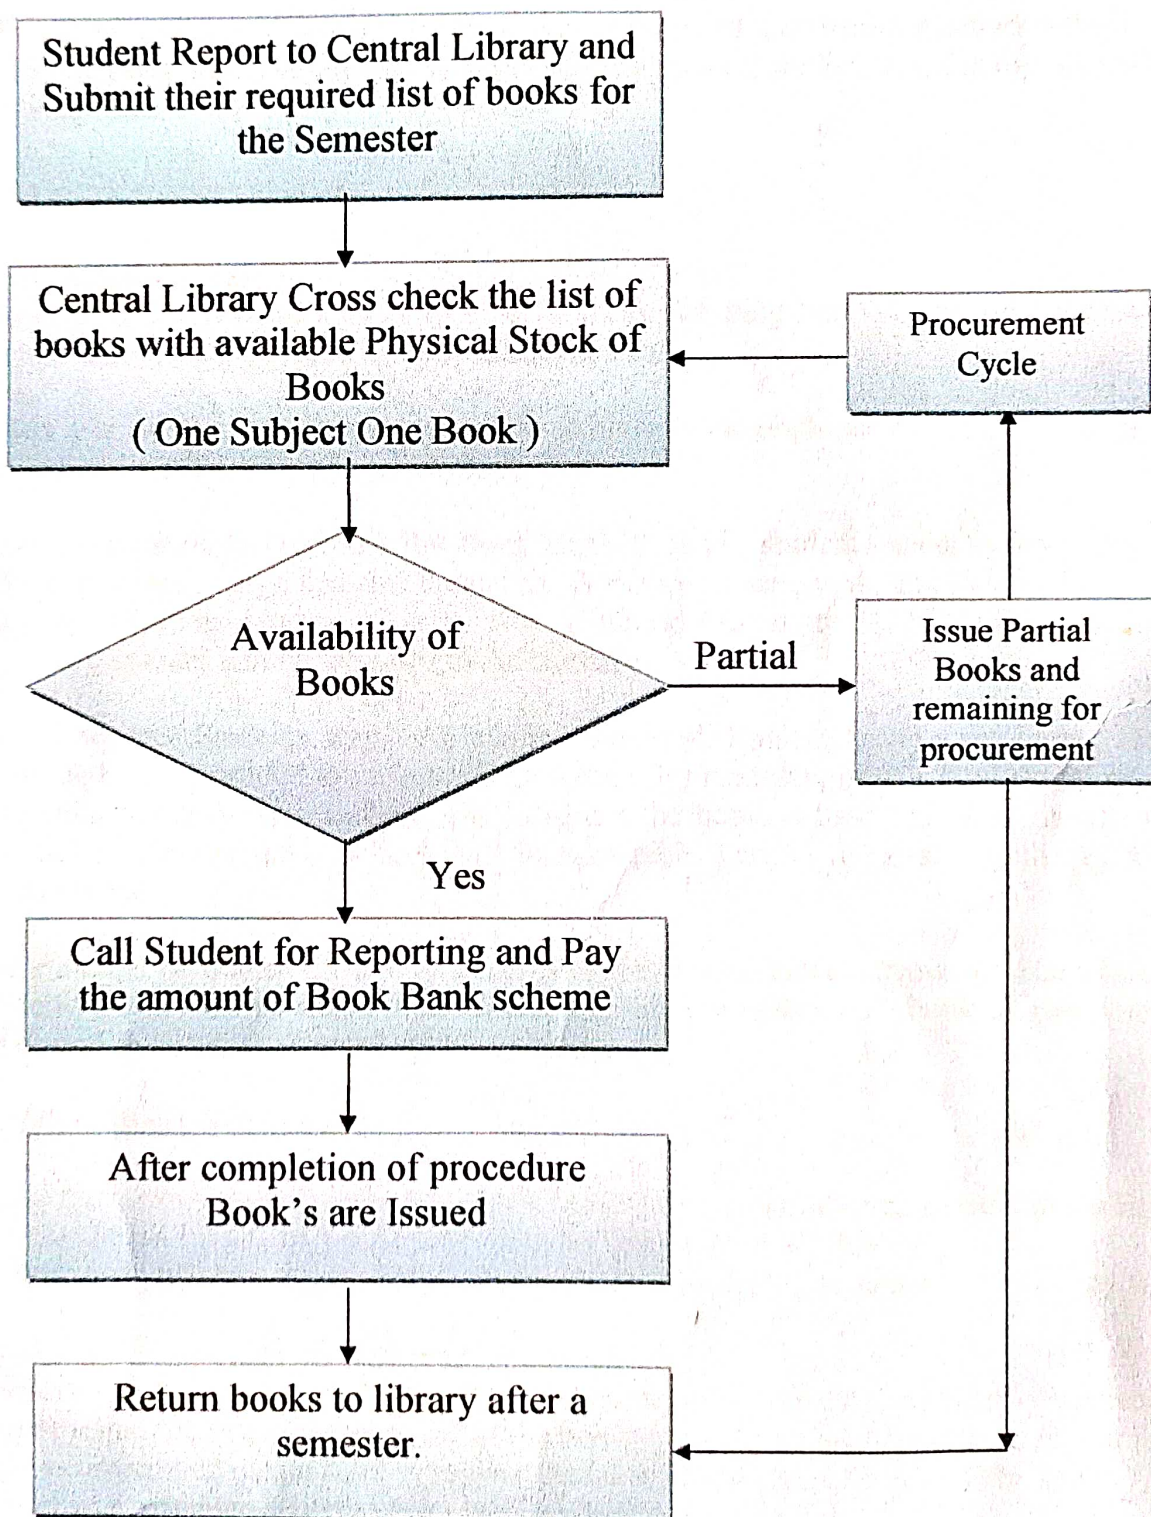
Student Report to Central Library and Submit their required list of books for the Semester

Central Library Cross check the list of books with available Physical Stock of Books
( One Subject One Book )

Procurement Cycle

Availability of Books

Partial

Issue Partial Books and remaining for procurement

Yes

Call Student for Reporting and Pay the amount of Book Bank scheme

After completion of procedure Book's are Issued

Return books to library after a semester.